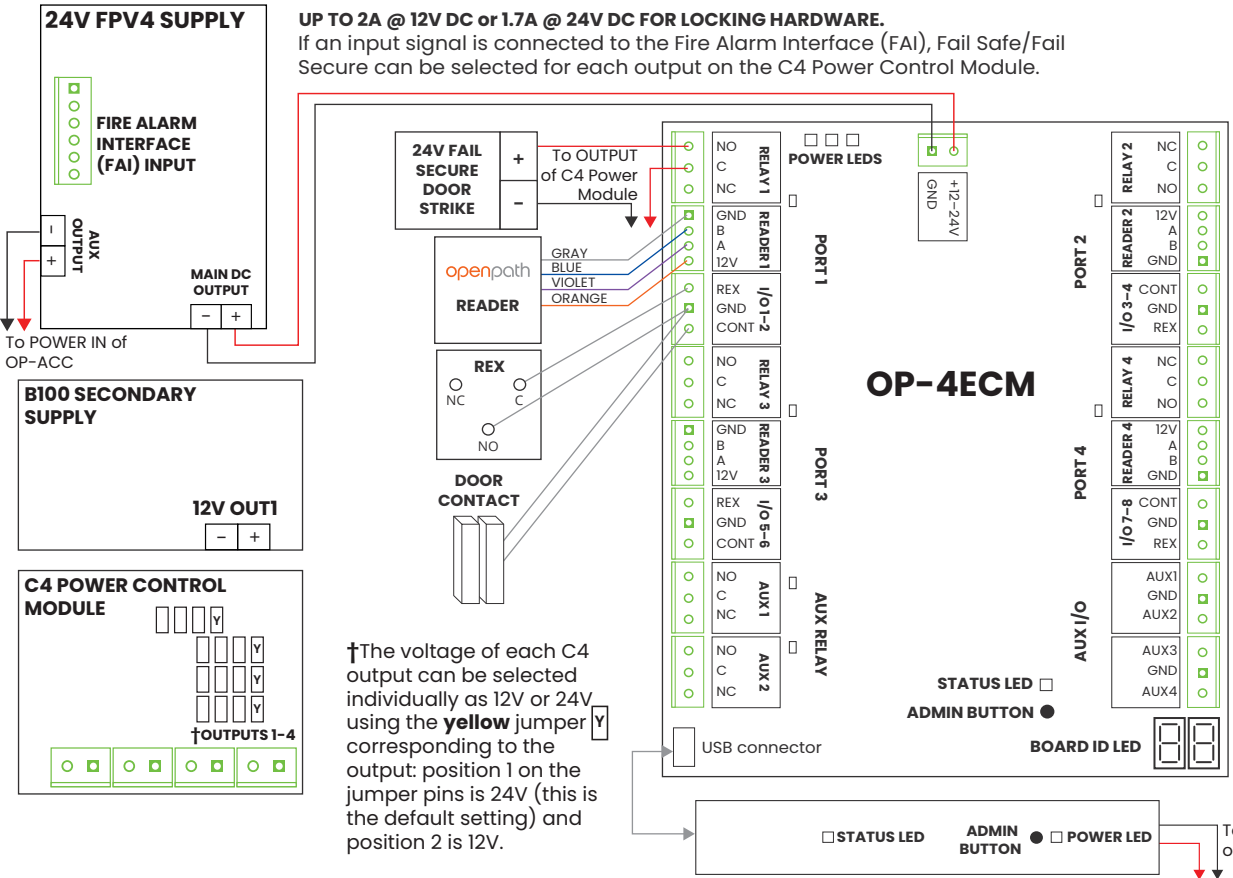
24V FPV4 SUPPLY

UP TO 2A @ 12V DC or 1.7A @ 24V DC FOR LOCKING HARDWARE.
If an input signal is connected to the Fire Alarm Interface (FAI), Fail Safe/Fail Secure can be selected for each output on the C4 Power Control Module.

FIRE ALARM INTERFACE (FAI) INPUT

AUX OUTPUT
–
+

MAIN DC OUTPUT
– +

To POWER IN of OP-ACC

24V FAIL SECURE DOOR STRIKE
+
–
To OUTPUT of C4 Power Module

openpath
READER
GRAY
BLUE
VIOLET
ORANGE

REX
NC
C
NO

DOOR CONTACT

B100 SECONDARY SUPPLY

12V OUT1
– +

C4 POWER CONTROL MODULE
Y
Y
Y
Y
†OUTPUTS 1–4

†The voltage of each C4 output can be selected individually as 12V or 24V using the **yellow** jumper Y corresponding to the output: position 1 on the jumper pins is 24V (this is the default setting) and position 2 is 12V.

NO
C
NC
RELAY 1
GND
B
A
12V
READER1
PORT 1
REX
GND
CONT
I/O 1–2
NO
C
NC
RELAY 3
GND
B
A
12V
READER 3
PORT 3
REX
GND
CONT
I/O 5–6
NO
C
NC
AUX 1
NO
C
NC
AUX 2
AUX RELAY

POWER LEDS
GND
+12–24V

OP-4ECM

NC
C
NO
RELAY 2
12V
A
B
GND
READER 2
PORT 2
CONT
GND
REX
I/O 3–4
NC
C
NO
RELAY 4
12V
A
B
GND
READER 4
PORT 4
CONT
GND
REX
I/O 7–8
AUX1
GND
AUX2
AUX3
GND
AUX4
AUX I/O

STATUS LED
ADMIN BUTTON
BOARD ID LED
USB connector

STATUS LED
ADMIN BUTTON
POWER LED
T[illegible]
o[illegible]